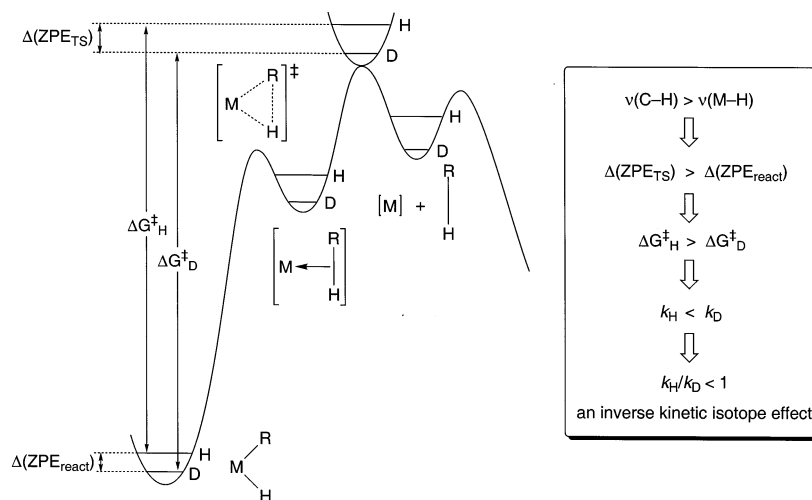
$\Delta(ZPE_{TS})$

H

D

$\left[ M \overset{R}{\underset{H}{}} \right]^{\ddagger}$

H

D

H

D

[M] + R—H

$\Delta G^{\ddagger}_{H}$

$\Delta G^{\ddagger}_{D}$

M ← R—H

$\Delta(ZPE_{react})$

H

D

M(R)(H)

$\nu(C–H) > \nu(M–H)$

$\Delta(ZPE_{TS}) > \Delta(ZPE_{react})$

$\Delta G^{\ddagger}_{H} > \Delta G^{\ddagger}_{D}$

$k_H < k_D$

$k_H/k_D < 1$

an inverse kinetic isotope effect